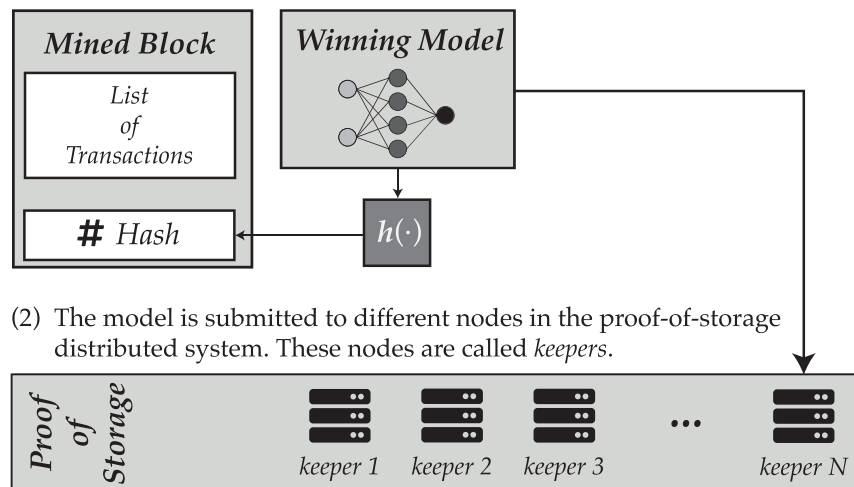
Mined Block

List of Transactions

# Hash

Winning Model

$h(\cdot)$

(2) The model is submitted to different nodes in the proof-of-storage distributed system. These nodes are called *keepers*.

Proof of Storage

keeper 1 keeper 2 keeper 3 ... keeper N